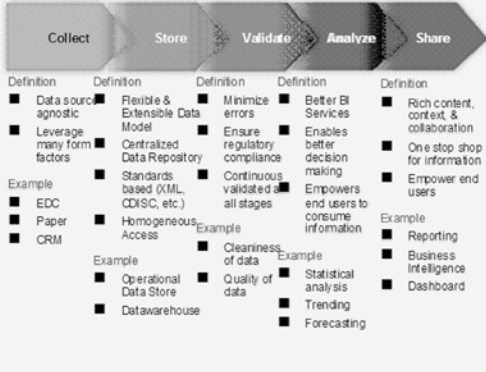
Collect

Definition
■ Data source agnostic
■ Leverage many form factors

Example
■ EDC
■ Paper
■ CRM

Store

Definition
■ Flexible & Extensible Data Model
■ Centralized Data Repository
■ Standards based (XML, CDISC, etc.)
■ Homogeneous Access

Example
■ Operational Data Store
■ Datawarehouse

Validate

Definition
■ Minimize errors
■ Ensure regulatory compliance
■ Continuous validated at all stages

Example
■ Cleanliness of data
■ Quality of data

Analyze

Definition
■ Better BI Services
■ Enables better decision making
■ Empowers end users to consume information

Example
■ Statistical analysis
■ Trending
■ Forecasting

Share

Definition
■ Rich content, context, & collaboration
■ One stop shop for information
■ Empower end users

Example
■ Reporting
■ Business Intelligence
■ Dashboard